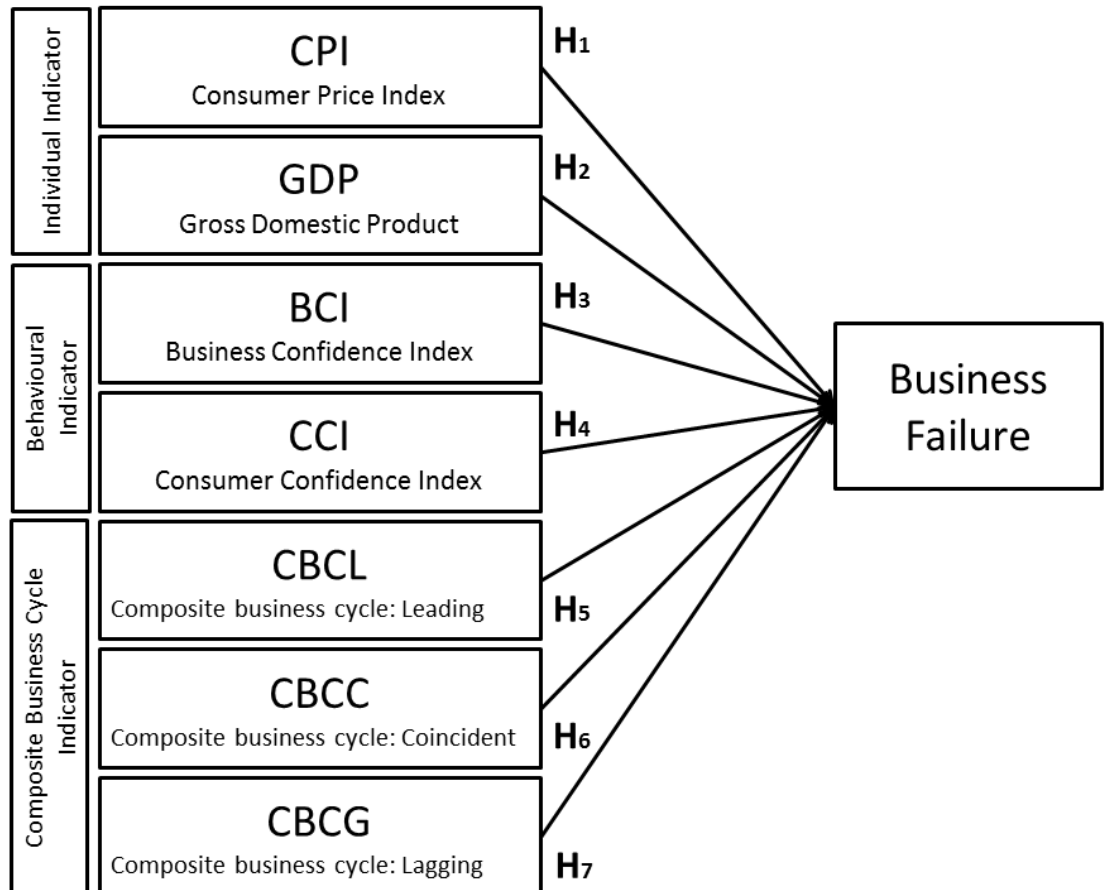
Individual Indicator

CPI
Consumer Price Index

$H_1$

GDP
Gross Domestic Product

$H_2$

Behavioural Indicator

BCI
Business Confidence Index

$H_3$

CCI
Consumer Confidence Index

$H_4$

Business Failure

Composite Business Cycle Indicator

CBCL
Composite business cycle: Leading

$H_5$

CBCC
Composite business cycle: Coincident

$H_6$

CBCG
Composite business cycle: Lagging

$H_7$